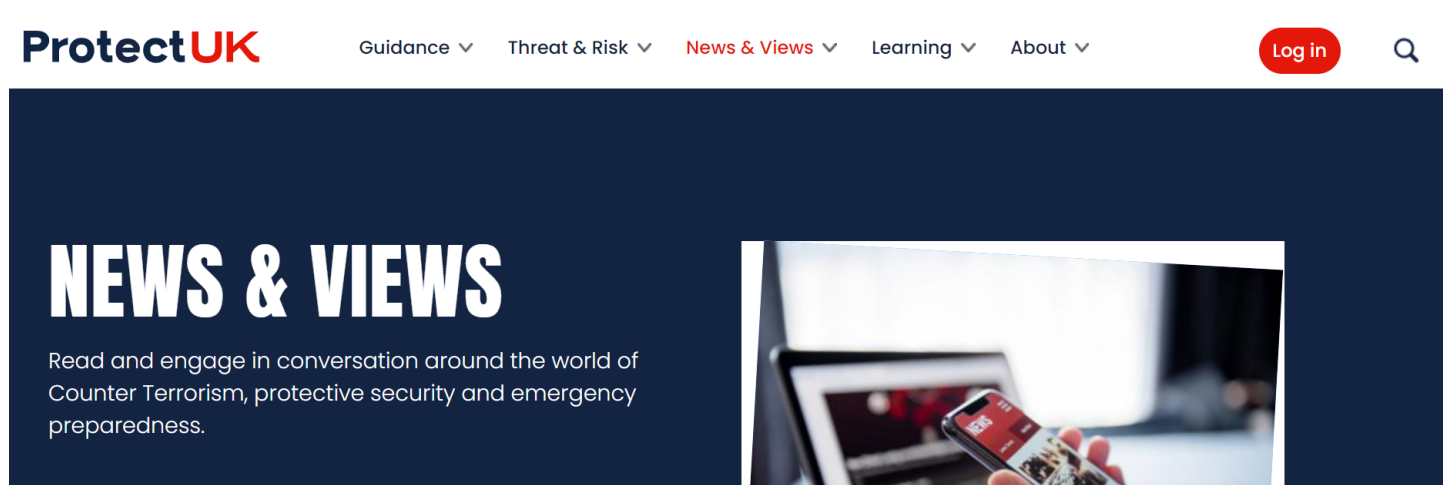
ProtectUK

Guidance Threat & Risk News & Views Learning About

Log in

NEWS & VIEWS

Read and engage in conversation around the world of Counter Terrorism, protective security and emergency preparedness.

NEWS